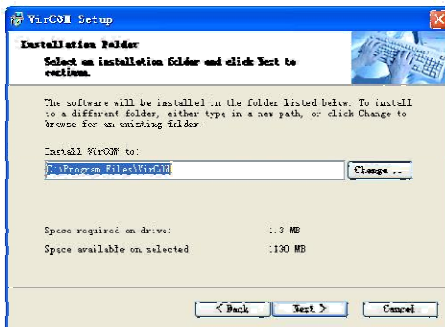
VirCOM Setup

Installation Folder
Select an installation folder and click Next to continue.

The software will be installed in the folder listed below. To install to a different folder, either type in a new path, or click Change to browse for an existing folder

Install VirCOM to:
C:\Program Files\VirCOM
Change ...

Space required on drive: 1.3 MB
Space available on selected 1130 MB

< Back | Next > | Cancel